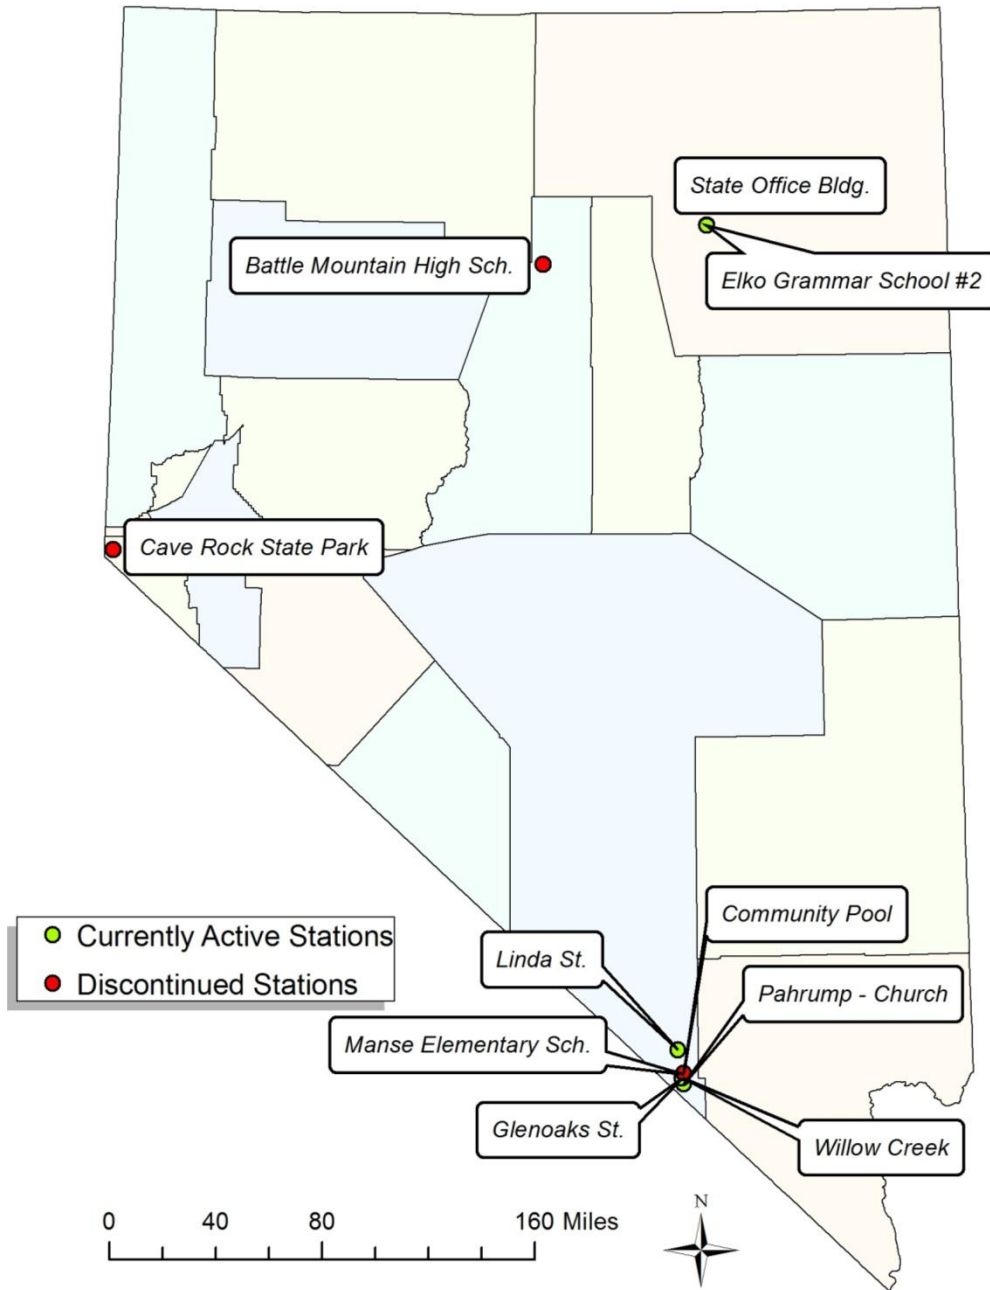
State Office Bldg.

Battle Mountain High Sch.

Elko Grammar School #2

Cave Rock State Park

Currently Active Stations
Discontinued Stations

Community Pool

Linda St.

Pahrump - Church

Manse Elementary Sch.

Glenoaks St.

Willow Creek

0 40 80 160 Miles

N